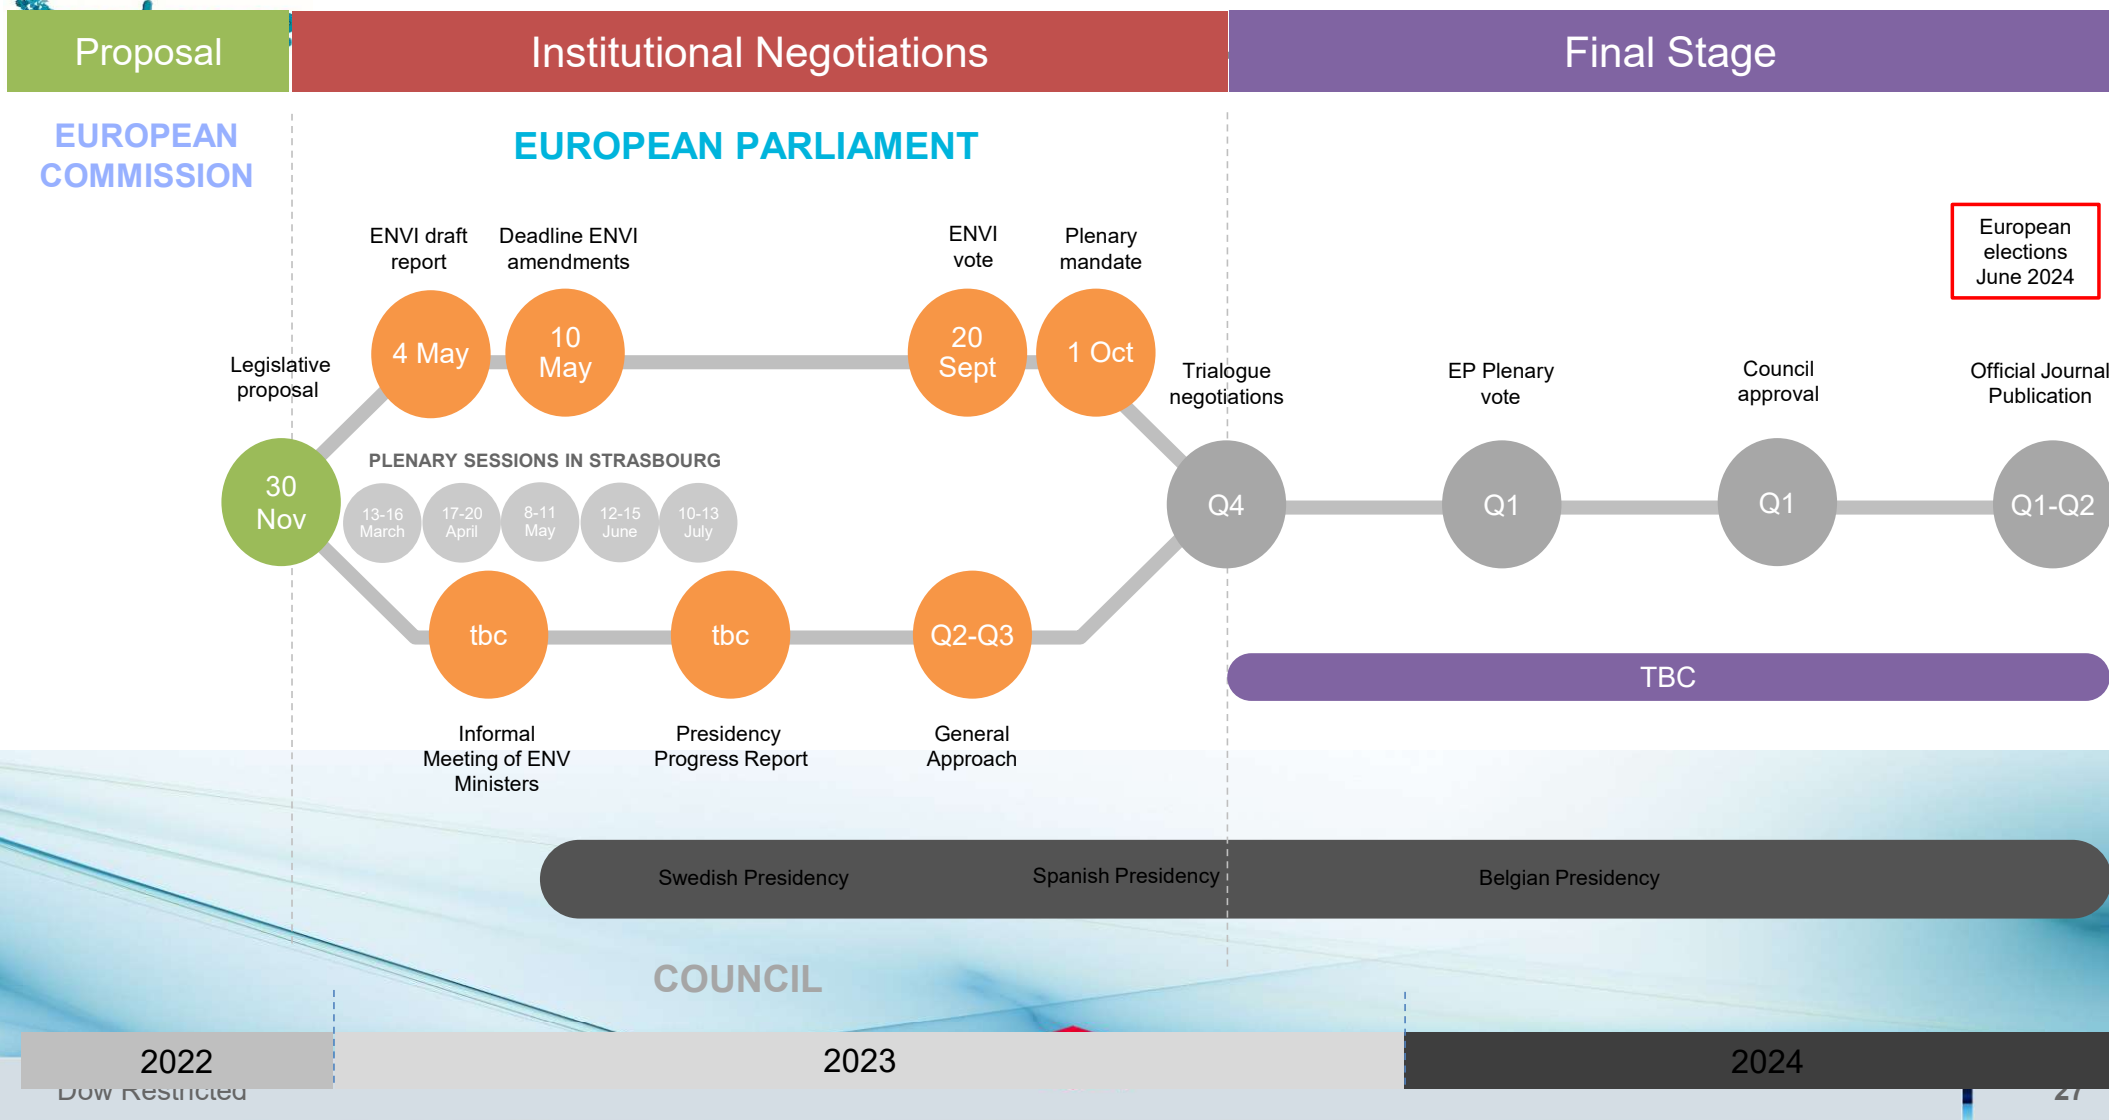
Proposal

Institutional Negotiations

Final Stage

EUROPEAN COMMISSION

EUROPEAN PARLIAMENT

ENVI draft report

Deadline ENVI amendments

ENVI vote

Plenary mandate

European elections June 2024

Legislative proposal

4 May

10 May

20 Sept

1 Oct

Trialogue negotiations

EP Plenary vote

Council approval

Official Journal Publication

PLENARY SESSIONS IN STRASBOURG

30 Nov

13-16 March

17-20 April

8-11 May

12-15 June

10-13 July

Q4

Q1

Q1

Q1-Q2

tbc

tbc

Q2-Q3

TBC

Informal Meeting of ENV Ministers

Presidency Progress Report

General Approach

Swedish Presidency

Spanish Presidency

Belgian Presidency

COUNCIL

2022

2023

2024

Dow Restricted

27